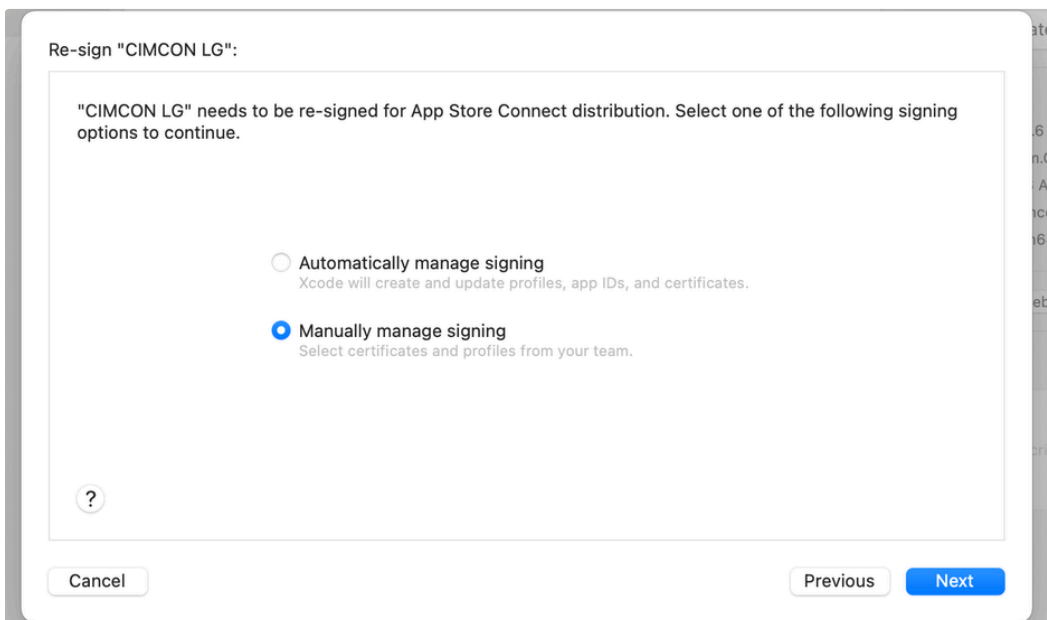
Re-sign "CIMCON LG":

"CIMCON LG" needs to be re-signed for App Store Connect distribution. Select one of the following signing options to continue.

Automatically manage signing
Xcode will create and update profiles, app IDs, and certificates.

Manually manage signing
Select certificates and profiles from your team.

?

Cancel

Previous

Next